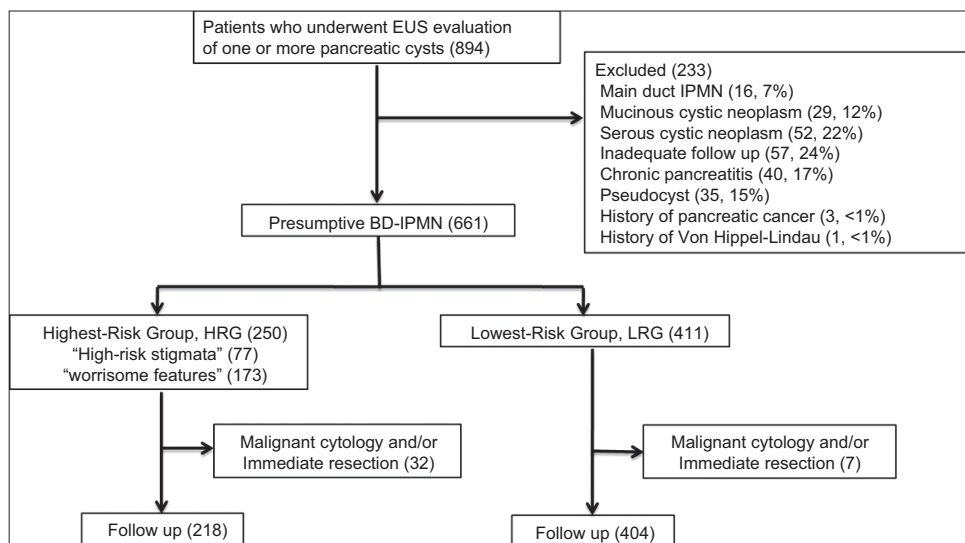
Patients who underwent EUS evaluation of one or more pancreatic cysts (894)

Excluded (233)
Main duct IPMN (16, 7%)
Mucinous cystic neoplasm (29, 12%)
Serous cystic neoplasm (52, 22%)
Inadequate follow up (57, 24%)
Chronic pancreatitis (40, 17%)
Pseudocyst (35, 15%)
History of pancreatic cancer (3, <1%)
History of Von Hippel-Lindau (1, <1%)

Presumptive BD-IPMN (661)

Highest-Risk Group, HRG (250)
"High-risk stigmata" (77)
"worrisome features" (173)

Lowest-Risk Group, LRG (411)

Malignant cytology and/or Immediate resection (32)

Malignant cytology and/or Immediate resection (7)

Follow up (218)

Follow up (404)